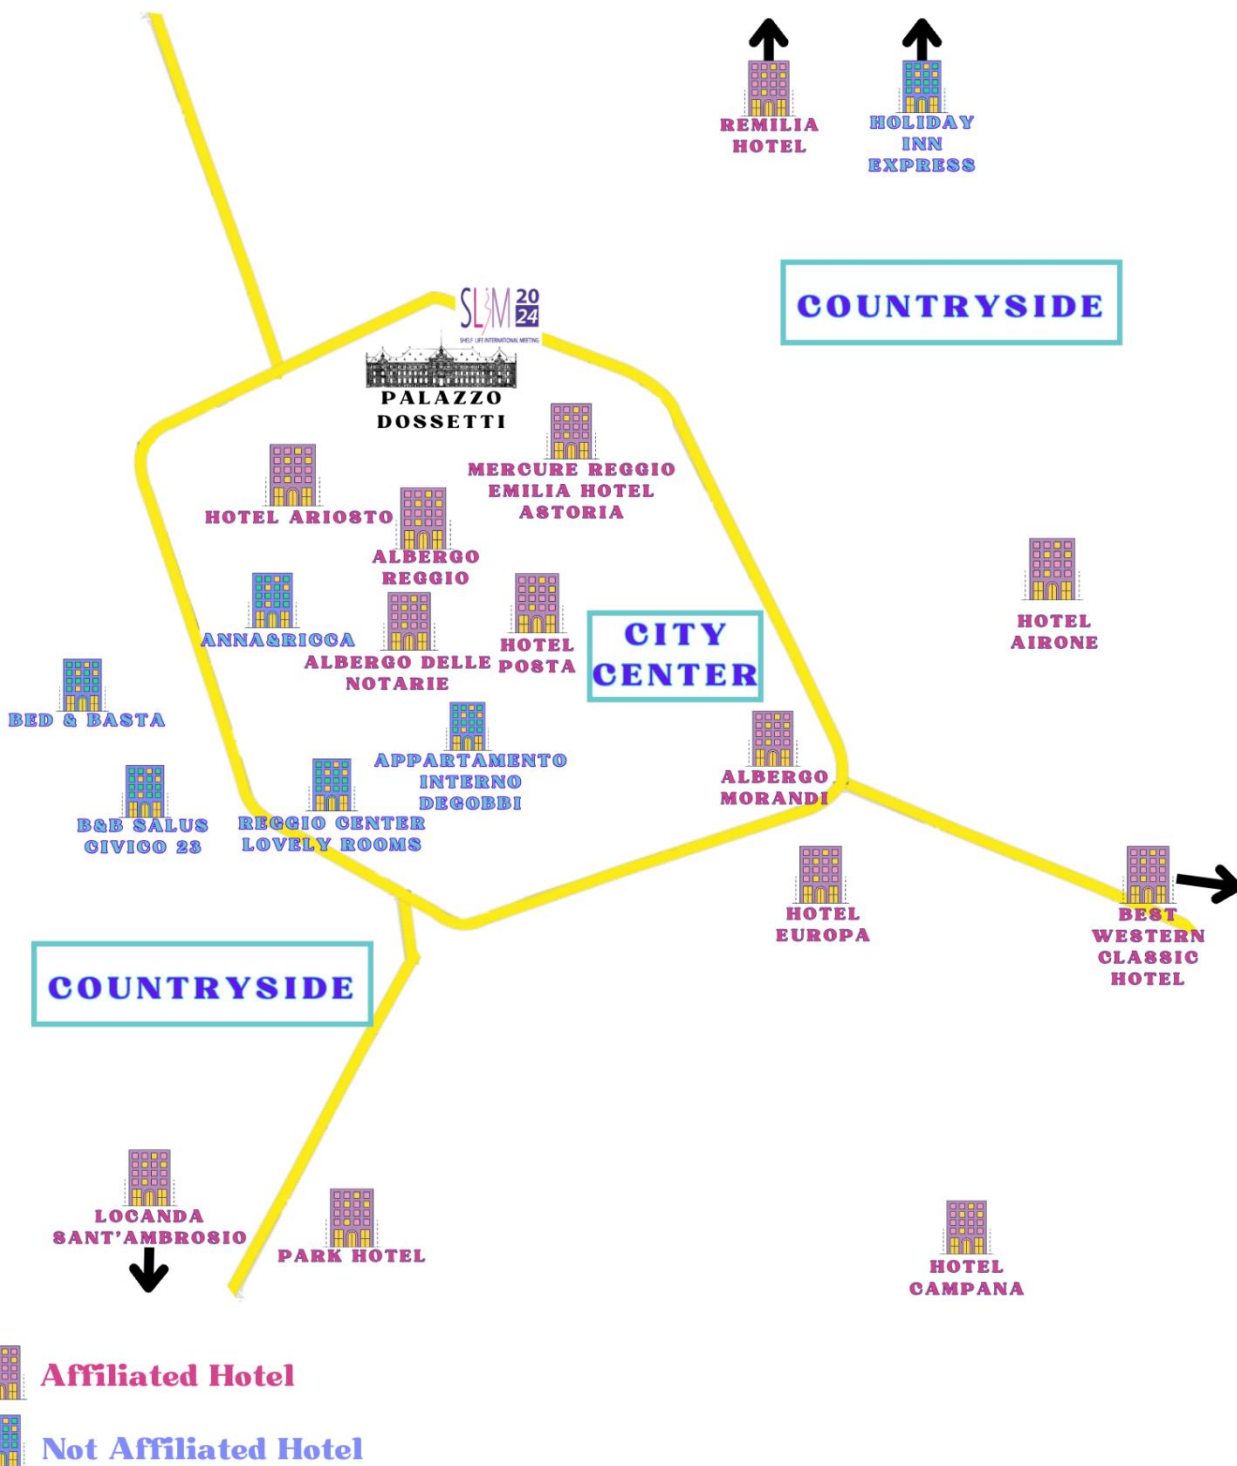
REMILIA HOTEL

HOLIDAY INN EXPRESS

COUNTRYSIDE

SLiM 2024
SHELF LIFE INTERNATIONAL MEETING

PALAZZO DOSSETTI

MERCURE REGGIO EMILIA HOTEL ASTORIA

HOTEL ARIOSTO

ALBERGO REGGIO

ANNA&RICCA

ALBERGO DELLE NOTARIE

HOTEL POSTA

CITY CENTER

HOTEL AIRONE

BED & BASTA

APPARTAMENTO INTERNO DEGOBBI

ALBERGO MORANDI

B&B SALUS CIVICO 23

REGGIO CENTER LOVELY ROOMS

HOTEL EUROPA

BEST WESTERN CLASSIC HOTEL

COUNTRYSIDE

LOCANDA SANT'AMBROSIO

PARK HOTEL

HOTEL CAMPANA

Affiliated Hotel

Not Affiliated Hotel